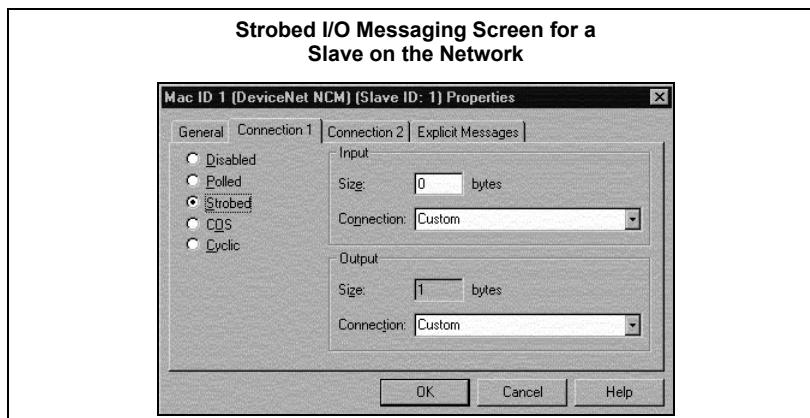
Strobed I/O Messaging Screen for a Slave on the Network

Mac ID 1 (DeviceNet NCM) (Slave ID: 1) Properties

General Connection 1 Connection 2 Explicit Messages

Disabled
Polled
Strobed
COS
Cyclic

Input
Size: 0 bytes
Connection: Custom

Output
Size: 1 bytes
Connection: Custom

OK Cancel Help